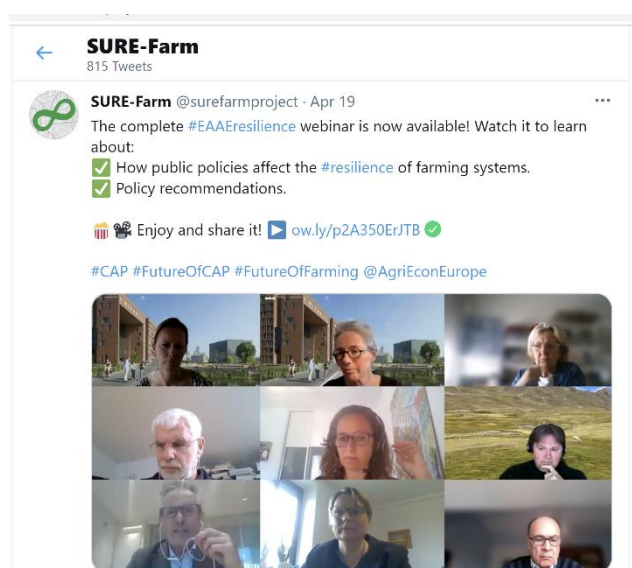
←
SURE-Farm
815 Tweets

SURE-Farm @surefarmproject · Apr 19
The complete #EAAEresilience webinar is now available! Watch it to learn about:
✅ How public policies affect the #resilience of farming systems.
✅ Policy recommendations.

🍿🎥 Enjoy and share it! ▶️ ow.ly/p2A350ErJTB ✅

#CAP #FutureOfCAP #FutureOfFarming @AgriEconEurope